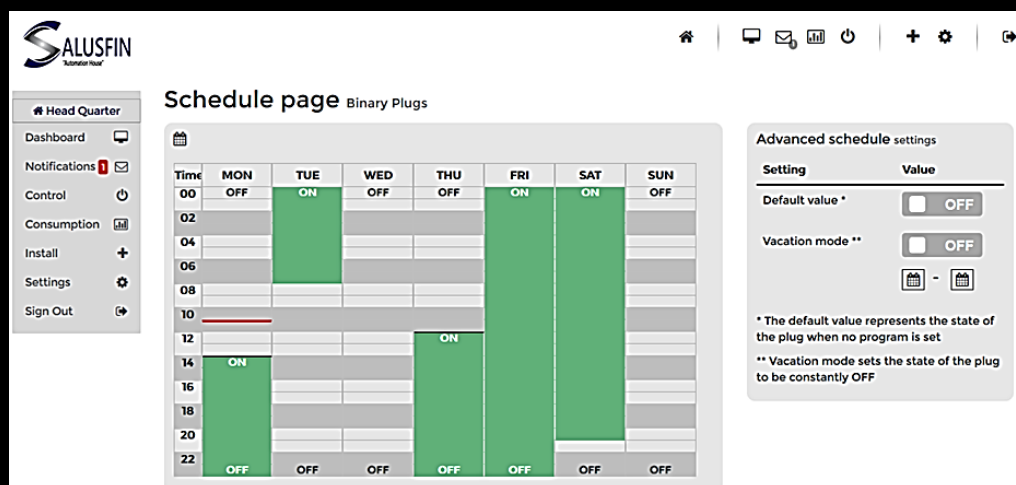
SALUSFIN
"Automation House"

Head Quarter
Dashboard
Notifications 1
Control
Consumption
Install
Settings
Sign Out

Schedule page Binary Plugs

| Time | MON | TUE | WED | THU | FRI | SAT | SUN |
|---|---|---|---|---|---|---|---|
| 00 | OFF | ON | OFF | OFF | ON | ON | OFF |
| 02 | | | | | | | |
| 04 | | | | | | | |
| 06 | | | | | | | |
| 08 | | | | | | | |
| 10 | | | | | | | |
| 12 | | | | ON | | | |
| 14 | ON | | | | | | |
| 16 | | | | | | | |
| 18 | | | | | | | |
| 20 | | | | | | | |
| 22 | OFF | OFF | OFF | OFF | OFF | OFF | OFF |

Advanced schedule settings

| Setting | Value |
|---|---|
| Default value * | OFF |
| Vacation mode ** | OFF |

-

* The default value represents the state of the plug when no program is set

** Vacation mode sets the state of the plug to be constantly OFF